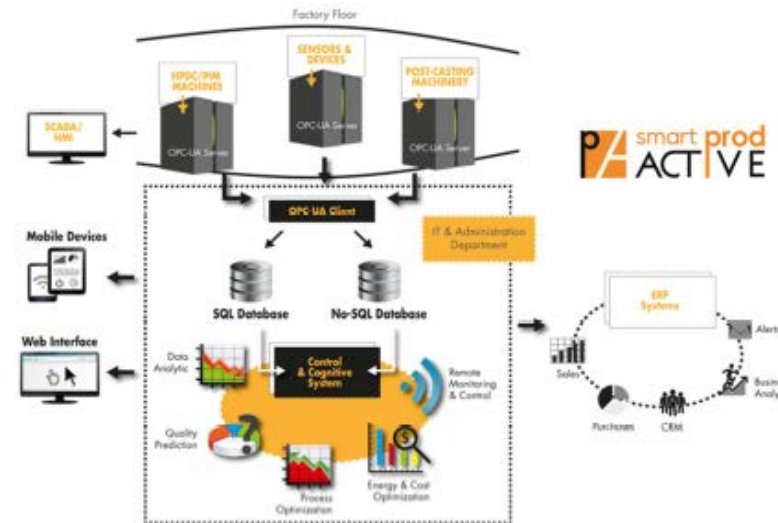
Factory Floor

HPDC/PIM MACHINES

SENSORS & DEVICES

POST-CASTING MACHINERY

OPC-UA Server

OPC-UA Server

OPC-UA Server

SCADA/ HMI

smart prod ACTIVE

OPC UA Client

IT & Administration Department

Mobile Devices

SQL Database

No-SQL Database

Web Interface

Data Analytic

Control & Cognitive System

Remote Monitoring & Control

Quality Prediction

Process Optimization

Energy & Cost Optimization

ERP Systems

Alert

Sales

Busin Analy

Purchases

CRM